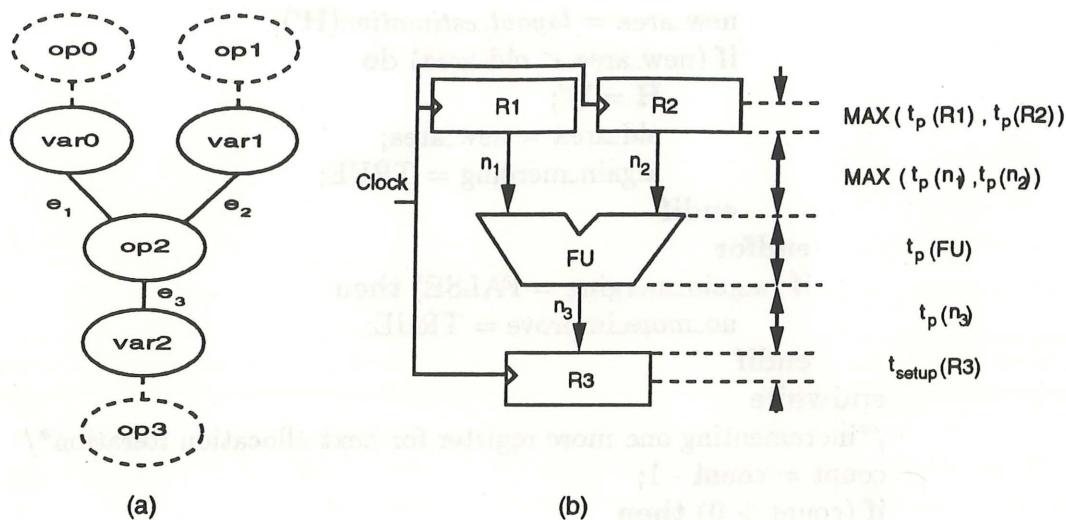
op0
op1
var0
var1
$e_1$
$e_2$
op2
$e_3$
var2
op3
(a)

R1
R2
$n_1$
$n_2$
Clock
FU
$n_3$
R3
(b)

MAX ( $t_p$ (R1) , $t_p$(R2))
MAX ( $t_p$ ($n_1$) ,$t_p$($n_2$))
$t_p$ (FU)
$t_p$ ($n_3$)
$t_{setup}$(R3)

new area = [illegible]
if (new area < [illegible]) do
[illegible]
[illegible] = new area;
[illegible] = TRUE;
endif
endfor
if ([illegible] = FALSE) then
no more improve = TRUE;
endif
endwhile
/* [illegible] one more register for next allocation iteration */
count = count - 1;
if (count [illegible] 0) then